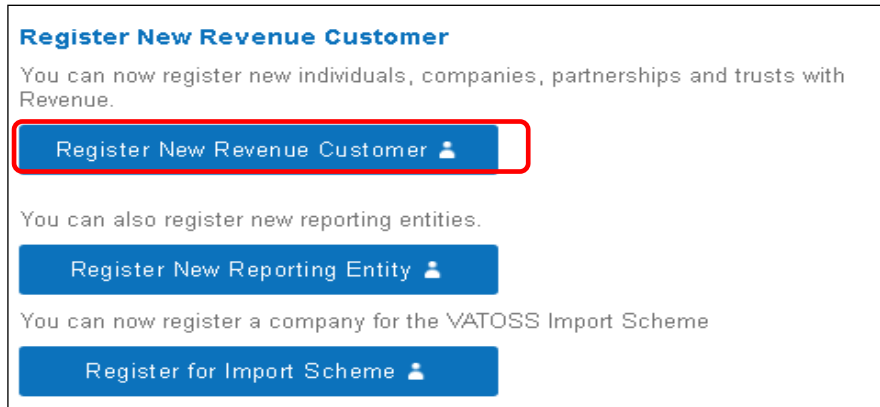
Register New Revenue Customer

You can now register new individuals, companies, partnerships and trusts with Revenue.

Register New Revenue Customer

You can also register new reporting entities.

Register New Reporting Entity

You can now register a company for the VATOSS Import Scheme

Register for Import Scheme